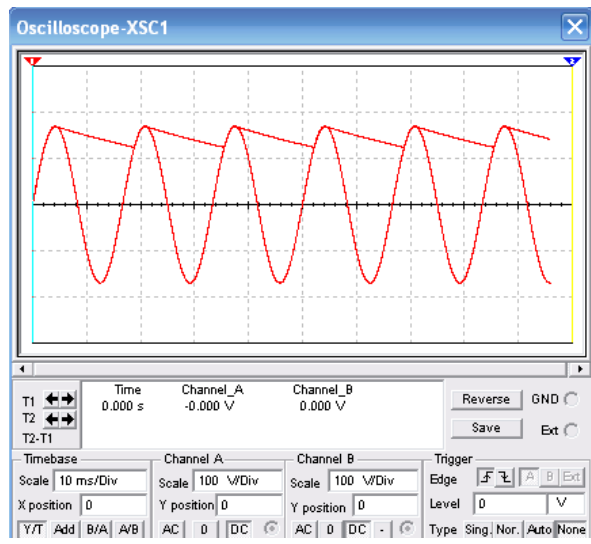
Oscilloscope-XSC1

T1
T2
T2-T1

Time
0.000 s

Channel_A
-0.000 V

Channel_B
0.000 V

Reverse
Save
GND
Ext

Timebase
Scale 10 ms/Div
X position 0
Y/T Add B/A A/B

Channel A
Scale 100 V/Div
Y position 0
AC 0 DC

Channel B
Scale 100 V/Div
Y position 0
AC 0 DC -

Trigger
Edge A B Ext
Level 0 V
Type Sing. Nor. Auto None